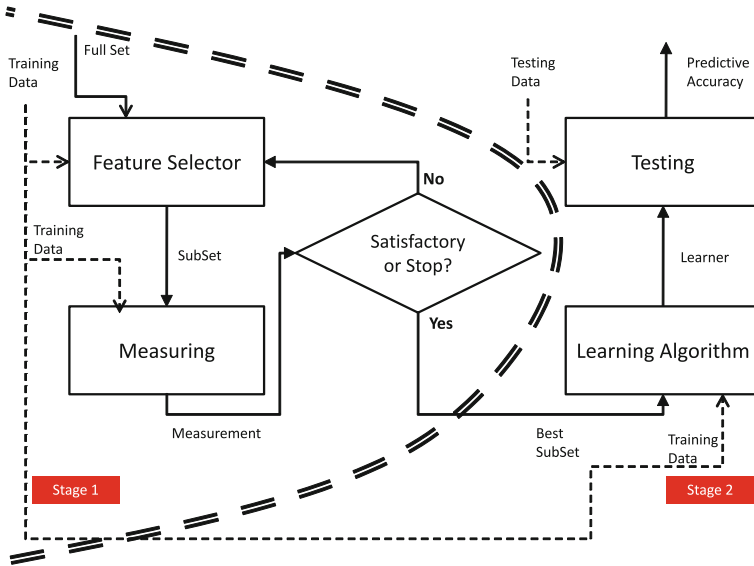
Training Data

Full Set

Testing Data

Predictive Accuracy

Feature Selector

No

Testing

Training Data

SubSet

Satisfactory or Stop?

Learner

Measuring

Yes

Learning Algorithm

Measurement

Best SubSet

Training Data

Stage 1

Stage 2